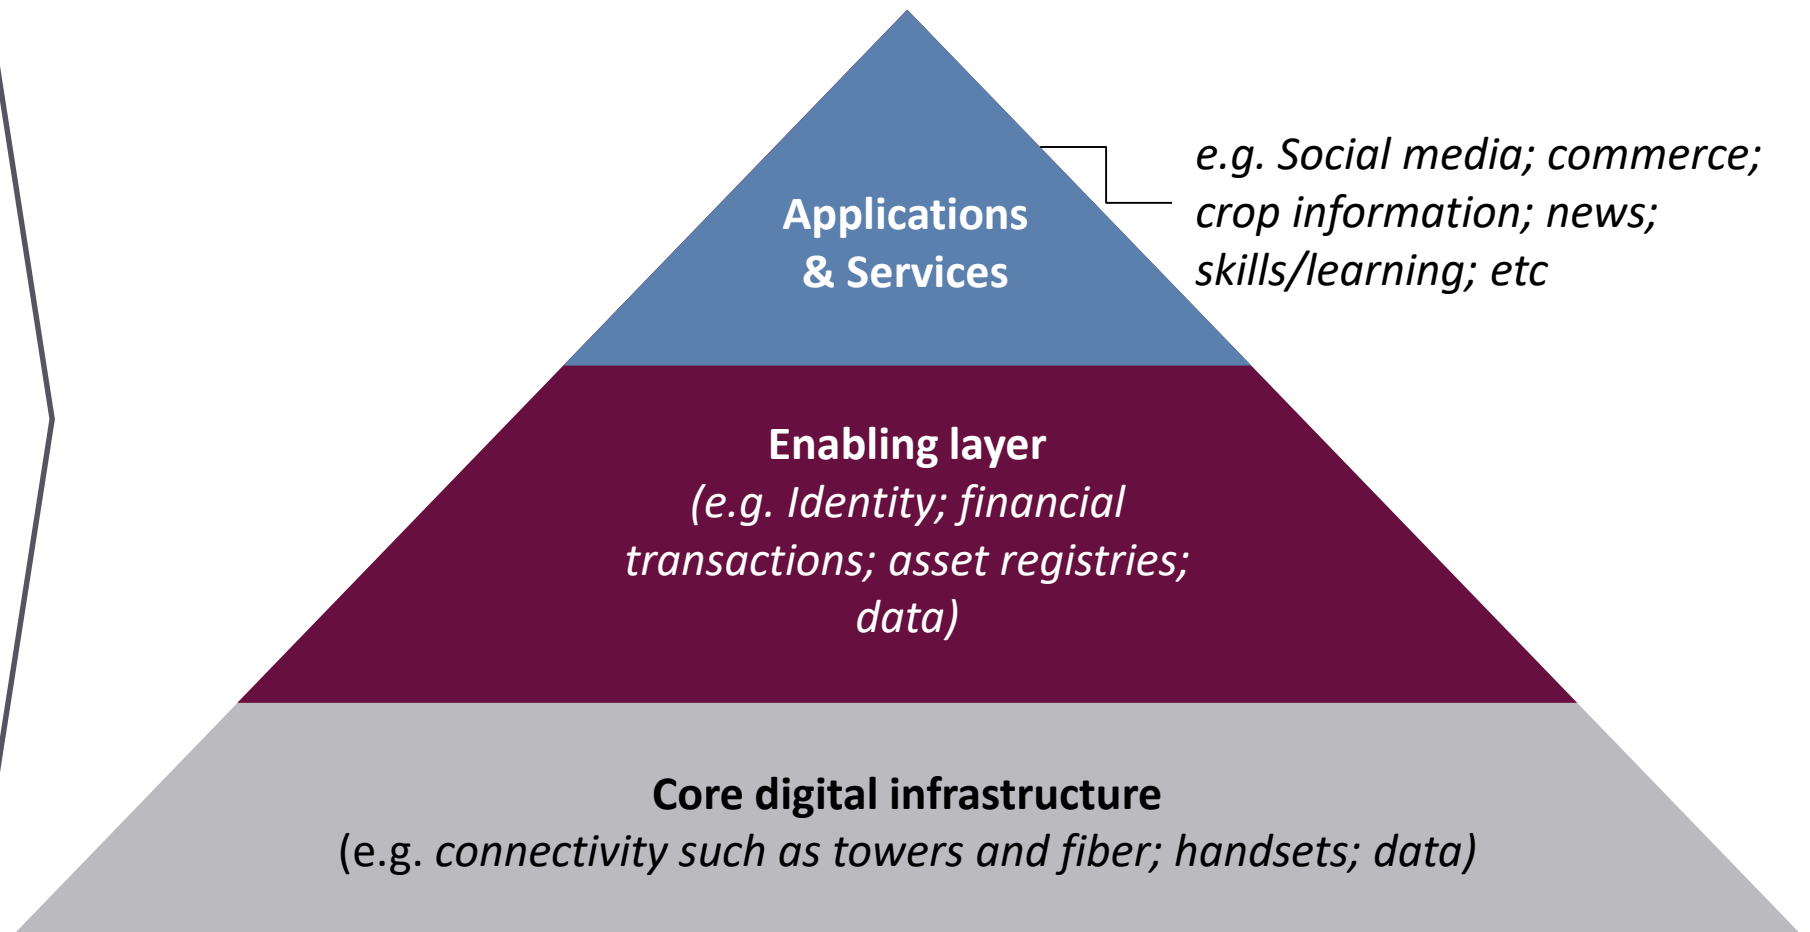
Applications & Services

e.g. Social media; commerce; crop information; news; skills/learning; etc

Enabling layer
(e.g. Identity; financial transactions; asset registries; data)

Core digital infrastructure
(e.g. connectivity such as towers and fiber; handsets; data)